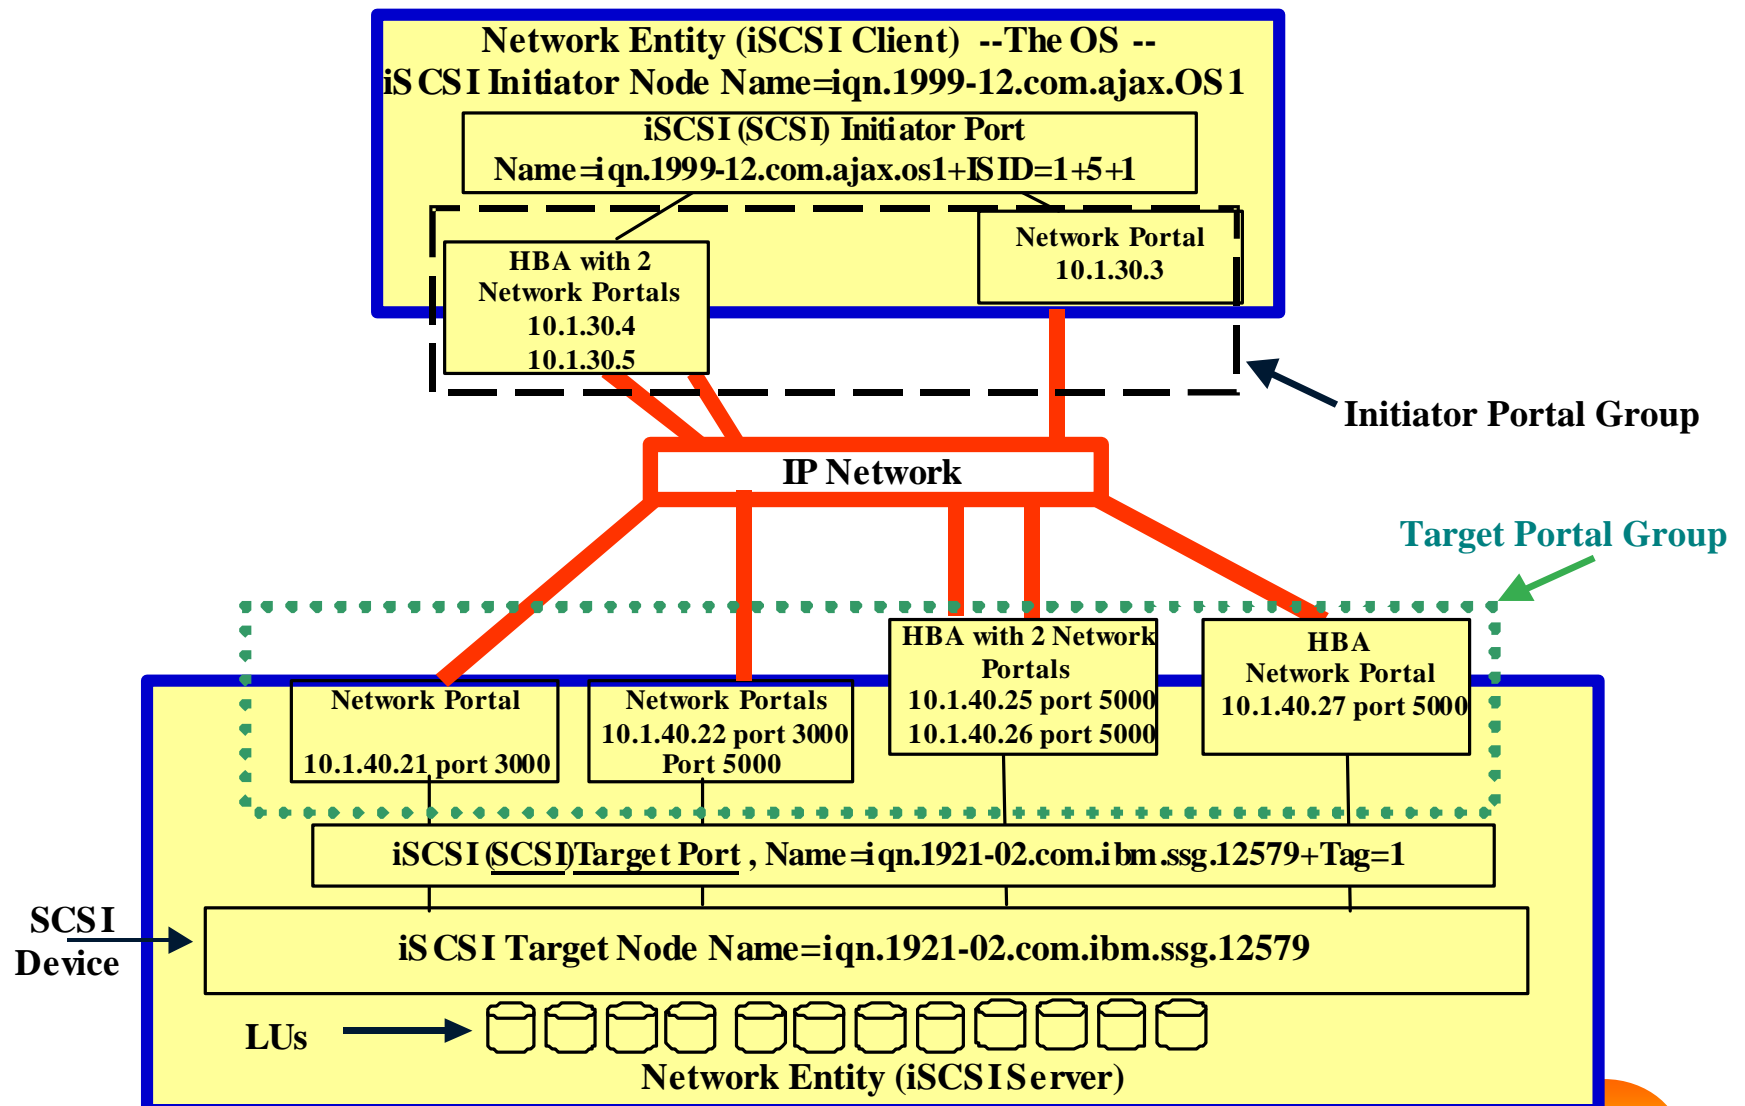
Network Entity (iSCSI Client) --The OS --
iSCSI Initiator Node Name=iqn.1999-12.com.ajax.OS1

iSCSI (SCSI) Initiator Port
Name=iqn.1999-12.com.ajax.os1+ISID=1+5+1

HBA with 2
Network Portals
10.1.30.4
10.1.30.5

Network Portal
10.1.30.3

Initiator Portal Group

IP Network

Target Portal Group

Network Portal
10.1.40.21 port 3000

Network Portals
10.1.40.22 port 3000
Port 5000

HBA with 2 Network
Portals
10.1.40.25 port 5000
10.1.40.26 port 5000

HBA
Network Portal
10.1.40.27 port 5000

iSCSI (SCSI) Target Port , Name=iqn.1921-02.com.ibm.ssg.12579+Tag=1

SCSI
Device

iSCSI Target Node Name=iqn.1921-02.com.ibm.ssg.12579

LUs

Network Entity (iSCSI Server)